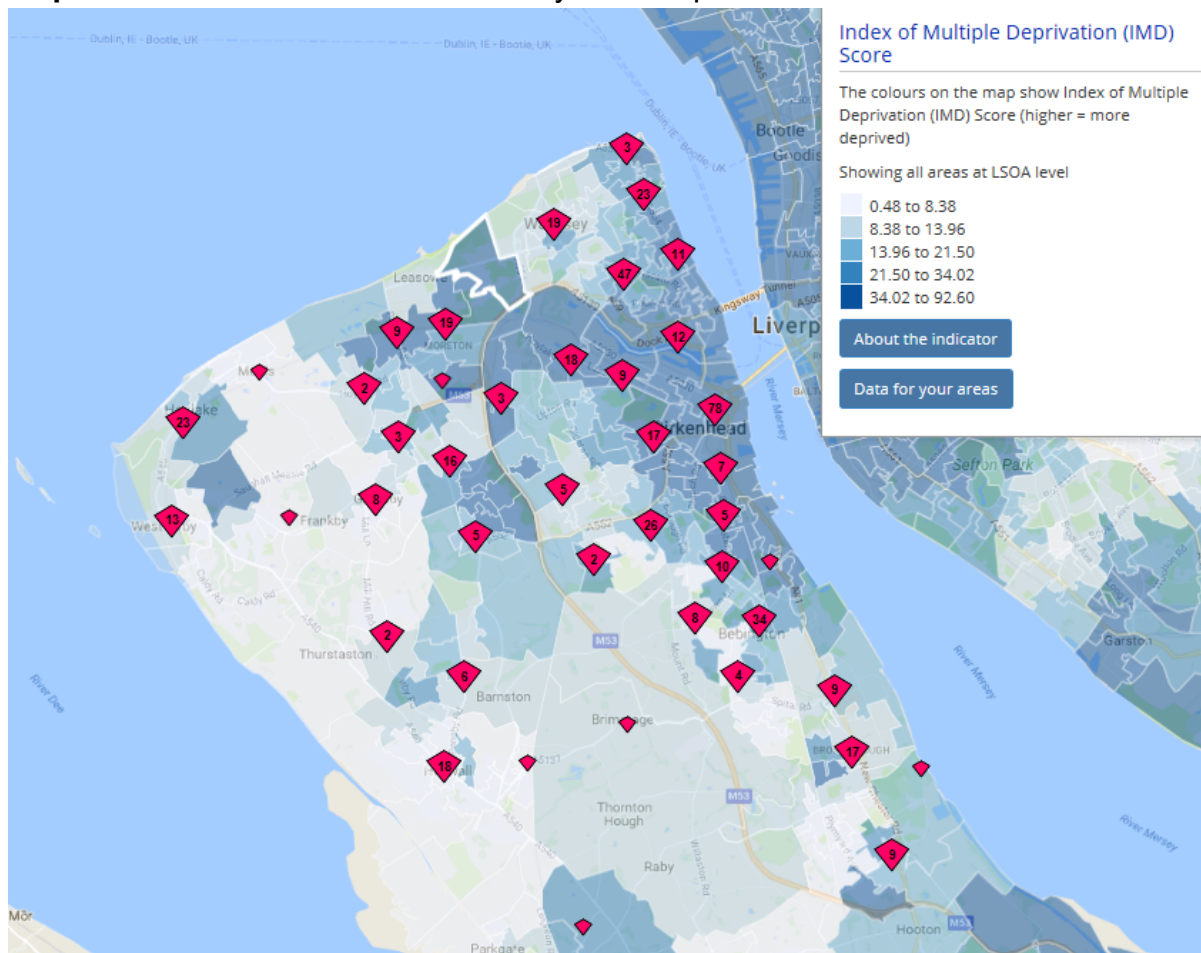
Dublin, IE - Bootle, UK
Dublin, IE - Bootle, UK
Dublin, IE - Bootle, UK

Index of Multiple Deprivation (IMD) Score

The colours on the map show Index of Multiple Deprivation (IMD) Score (higher = more deprived)

Showing all areas at LSOA level

0.48 to 8.38
8.38 to 13.96
13.96 to 21.50
21.50 to 34.02
34.02 to 92.60

About the indicator

Data for your areas

Bootle
Liverp
Kingsway Tunnel
Leasowe
Moreton
Meols
Hoylake
West Kirby
Frankby
Greasby
Birkenhead
Bebington
Thurstaston
Barnston
Brimstage
Heswall
Thornton Hough
Raby
Parkgate
Hooton
Bromborough
Sefton Park
Garston
River Mersey
River Mersey
River Mersey
River Dee
Mör
M53
M53
M53
A540
A5137
Mount Rd
Spital Rd
Willaston Rd

3
23
19
11
47
12
9
19
18
9
2
3
78
23
3
17
16
7
8
5
13
5
26
5
2
10
8
34
2
6
4
9
17
18
9